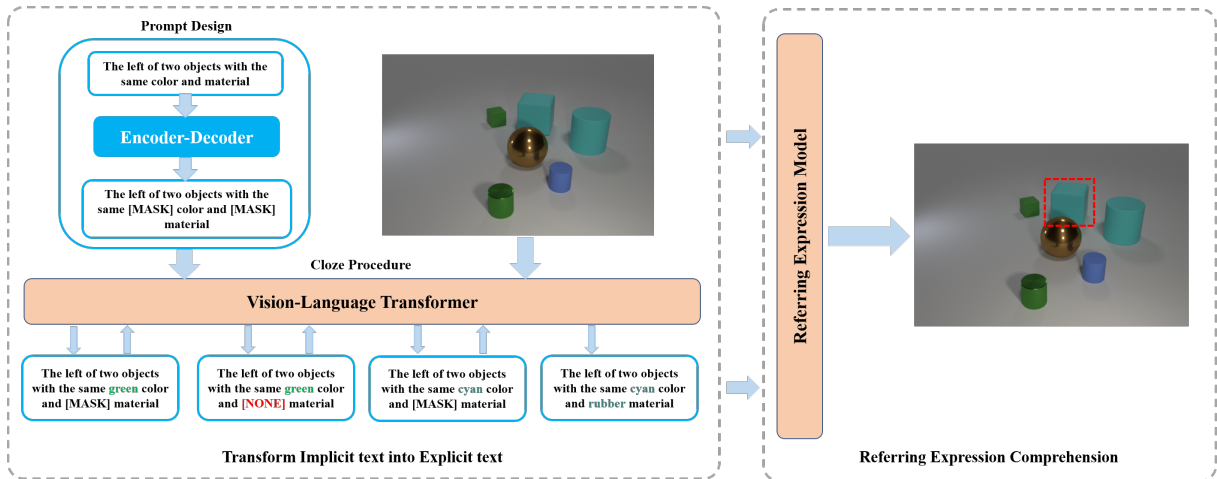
Prompt Design

The left of two objects with the same color and material

Encoder-Decoder

The left of two objects with the same [MASK] color and [MASK] material

Cloze Procedure

Vision-Language Transformer

The left of two objects with the same green color and [MASK] material

The left of two objects with the same green color and [NONE] material

The left of two objects with the same cyan color and [MASK] material

The left of two objects with the same cyan color and rubber material

Transform Implicit text into Explicit text

Referring Expression Model

Referring Expression Comprehension